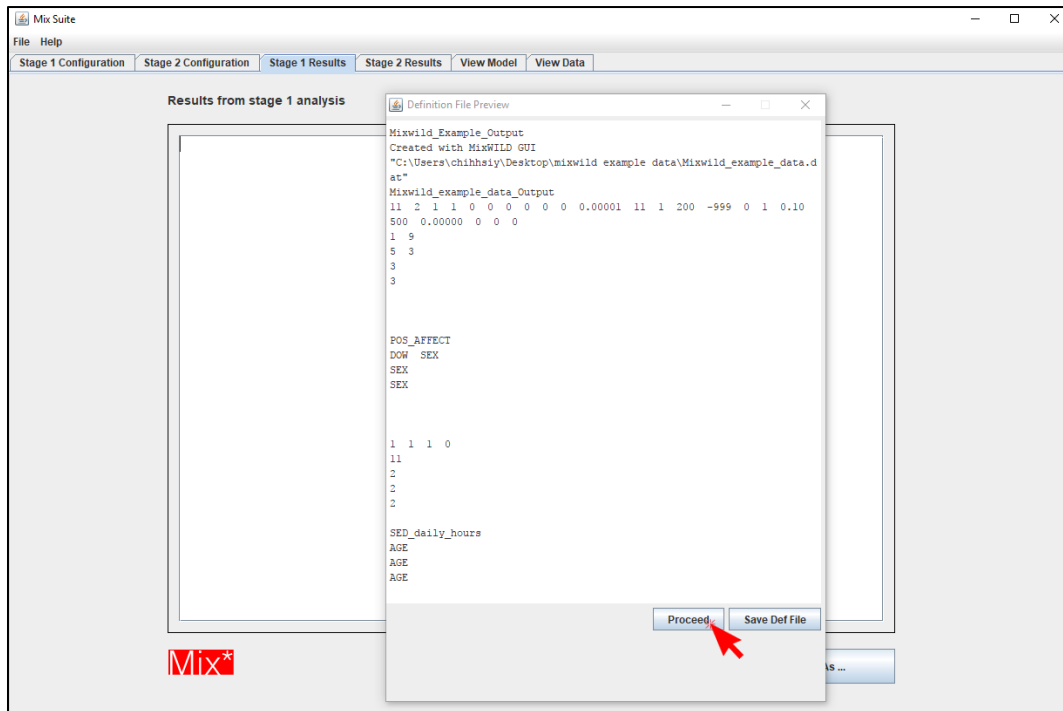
Mix Suite

File Help

Stage 1 Configuration | Stage 2 Configuration | Stage 1 Results | Stage 2 Results | View Model | View Data

Results from stage 1 analysis

Definition File Preview

Mixwild_Example_Output
Created with MixWILD GUI
"C:\Users\chihhsiy\Desktop\mixwild example data\Mixwild_example_data.dat"
Mixwild_example_data_Output
11 2 1 1 0 0 0 0 0 0 0.00001 11 1 200 -999 0 1 0.10
500 0.00000 0 0 0
1 9
5 3
3
3

POS_AFFECT
DOW SEX
SEX
SEX

1 1 1 0
11
2
2
2

SED_daily_hours
AGE
AGE
AGE

Proceed

Save Def File

Mix*

As ...